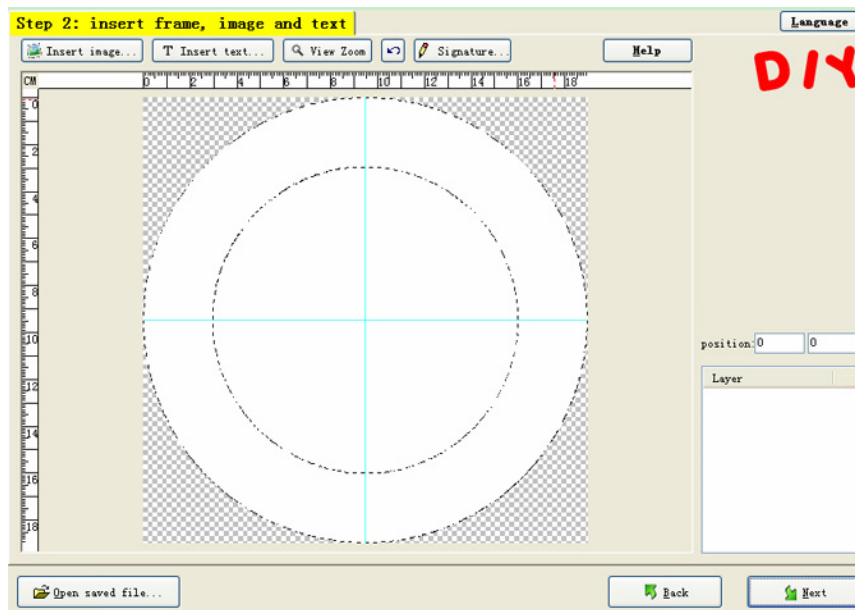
Step 2: insert frame, image and text

Language

Insert image...
Insert text...
View Zoom
Signature...
Help

DIY

CM
0
2
4
6
8
10
12
14
16
18

0
2
4
6
8
10
12
14
16
18

position: 0 0

Layer

Open saved file...
Back
Next